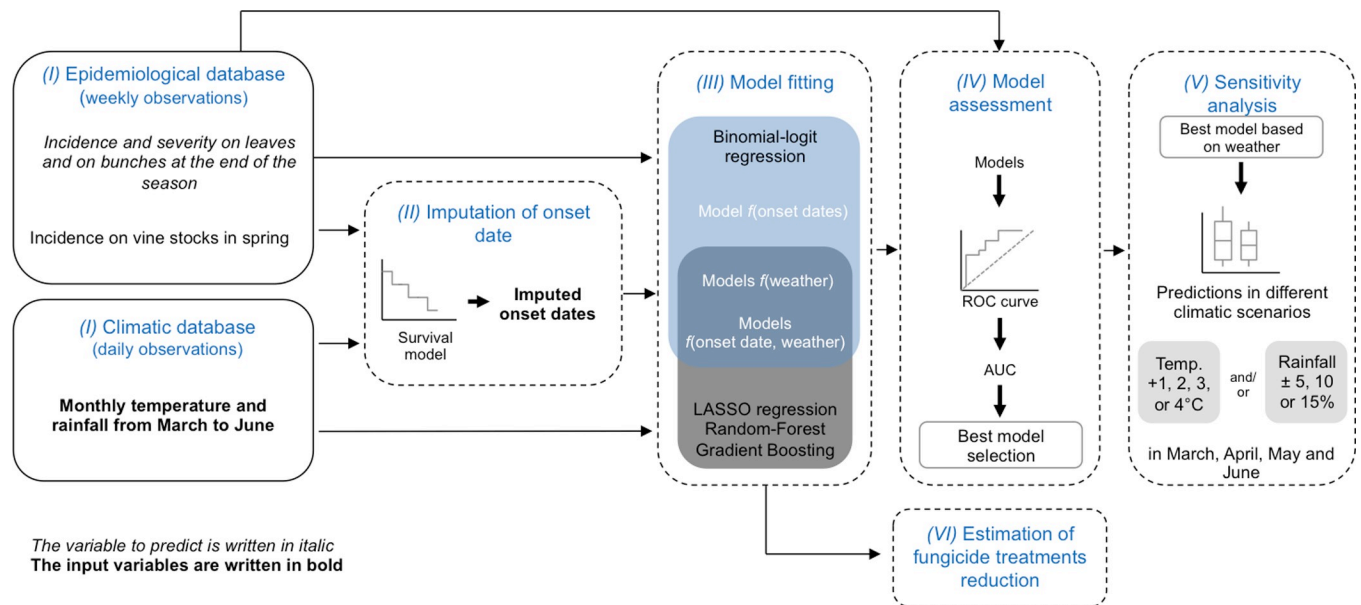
(I) Epidemiological database
(weekly observations)

Incidence and severity on leaves and on bunches at the end of the season

Incidence on vine stocks in spring

(I) Climatic database
(daily observations)

Monthly temperature and rainfall from March to June

(II) Imputation of onset date

Survival model

Imputed onset dates

(III) Model fitting

Binomial-logit regression

Model f(onset dates)

Models f(weather)

Models f(onset date, weather)

LASSO regression
Random-Forest
Gradient Boosting

(IV) Model assessment

Models

ROC curve

AUC

Best model selection

(V) Sensitivity analysis

Best model based on weather

Predictions in different climatic scenarios

Temp. +1, 2, 3, or 4°C

and/or

Rainfall ± 5, 10 or 15%

in March, April, May and June

(VI) Estimation of fungicide treatments reduction

The variable to predict is written in italic
The input variables are written in bold